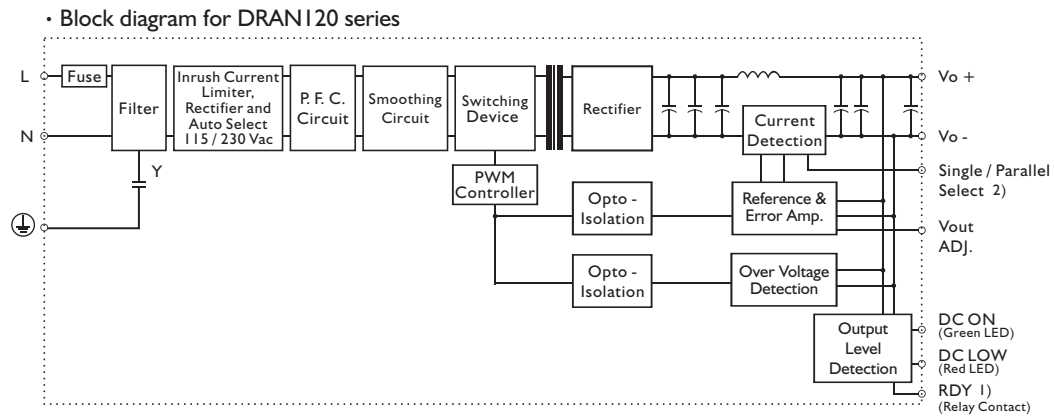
· Block diagram for DRAN120 series

L

N

Fuse

Filter

Y

Inrush Current Limiter, Rectifier and Auto Select 115 / 230 Vac

P. F. C. Circuit

Smoothing Circuit

Switching Device

Rectifier

PWM Controller

Opto - Isolation

Opto - Isolation

Current Detection

Reference & Error Amp.

Over Voltage Detection

Output Level Detection

Vo +

Vo -

Single / Parallel Select 2)

Vout ADJ.

DC ON (Green LED)

DC LOW (Red LED)

RDY 1) (Relay Contact)